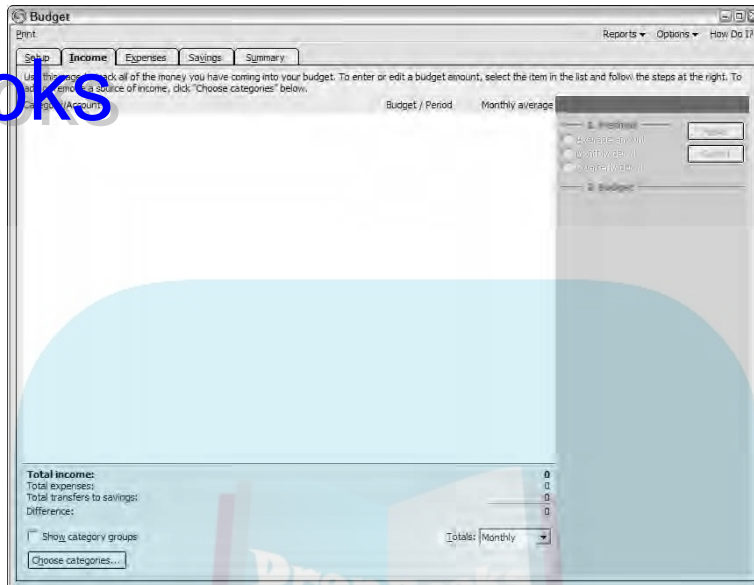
Budget

Print

Reports ▾ Options ▾ How Do I?

Setup Income Expenses Savings Summary

Use this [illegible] track all of the money you have coming into your budget. To enter or edit a budget amount, select the item in the list and follow the steps at the right. To add or remove a source of income, click "Choose categories" below.

oks

Category/Account Budget / Period Monthly average

1. Method

Average amount

Monthly detail

Weekly detail

Apply

Cancel

2. Budget

Total income: 0

Total expenses: 0

Total transfers to savings: 0

Difference: 0

Show category groups

Totals: Monthly

Choose categories...